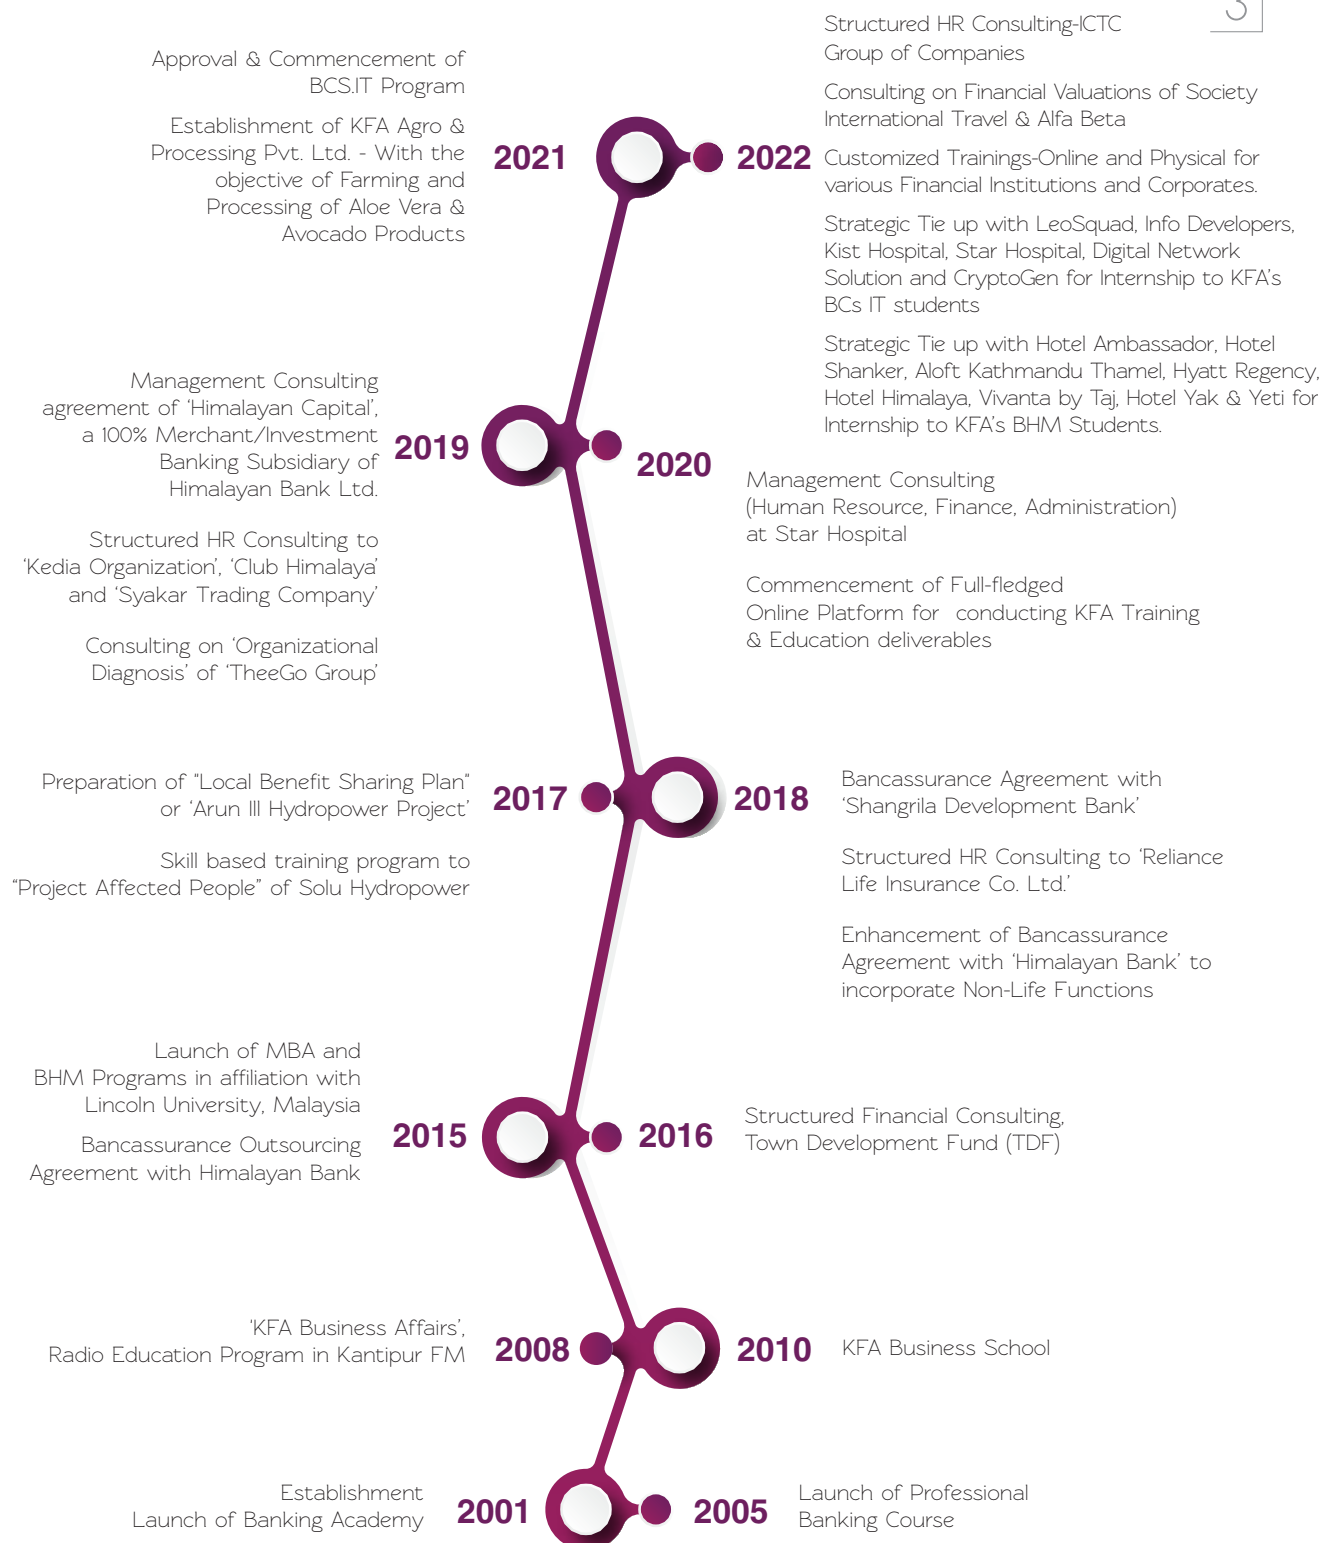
3

Approval & Commencement of BCS.IT Program

Establishment of KFA Agro & Processing Pvt. Ltd. - With the objective of Farming and Processing of Aloe Vera & Avocado Products

2021

2022

Structured HR Consulting-ICTC Group of Companies

Consulting on Financial Valuations of Society International Travel & Alfa Beta

Customized Trainings-Online and Physical for various Financial Institutions and Corporates.

Strategic Tie up with LeoSquad, Info Developers, Kist Hospital, Star Hospital, Digital Network Solution and CryptoGen for Internship to KFA's BCs IT students

Strategic Tie up with Hotel Ambassador, Hotel Shanker, Aloft Kathmandu Thamel, Hyatt Regency, Hotel Himalaya, Vivanta by Taj, Hotel Yak & Yeti for Internship to KFA's BHM Students.

Management Consulting agreement of 'Himalayan Capital', a 100% Merchant/Investment Banking Subsidiary of Himalayan Bank Ltd.

Structured HR Consulting to 'Kedia Organization', 'Club Himalaya' and 'Syakar Trading Company'

Consulting on 'Organizational Diagnosis' of 'TheeGo Group'

2019

2020

Management Consulting (Human Resource, Finance, Administration) at Star Hospital

Commencement of Full-fledged Online Platform for conducting KFA Training & Education deliverables

Preparation of "Local Benefit Sharing Plan" or 'Arun III Hydropower Project'

Skill based training program to "Project Affected People" of Solu Hydropower

2017

2018

Bancassurance Agreement with 'Shangrila Development Bank'

Structured HR Consulting to 'Reliance Life Insurance Co. Ltd.'

Enhancement of Bancassurance Agreement with 'Himalayan Bank' to incorporate Non-Life Functions

Launch of MBA and BHM Programs in affiliation with Lincoln University, Malaysia

Bancassurance Outsourcing Agreement with Himalayan Bank

2015

2016

Structured Financial Consulting, Town Development Fund (TDF)

'KFA Business Affairs', Radio Education Program in Kantipur FM

2008

2010

KFA Business School

Establishment Launch of Banking Academy

2001

2005

Launch of Professional Banking Course